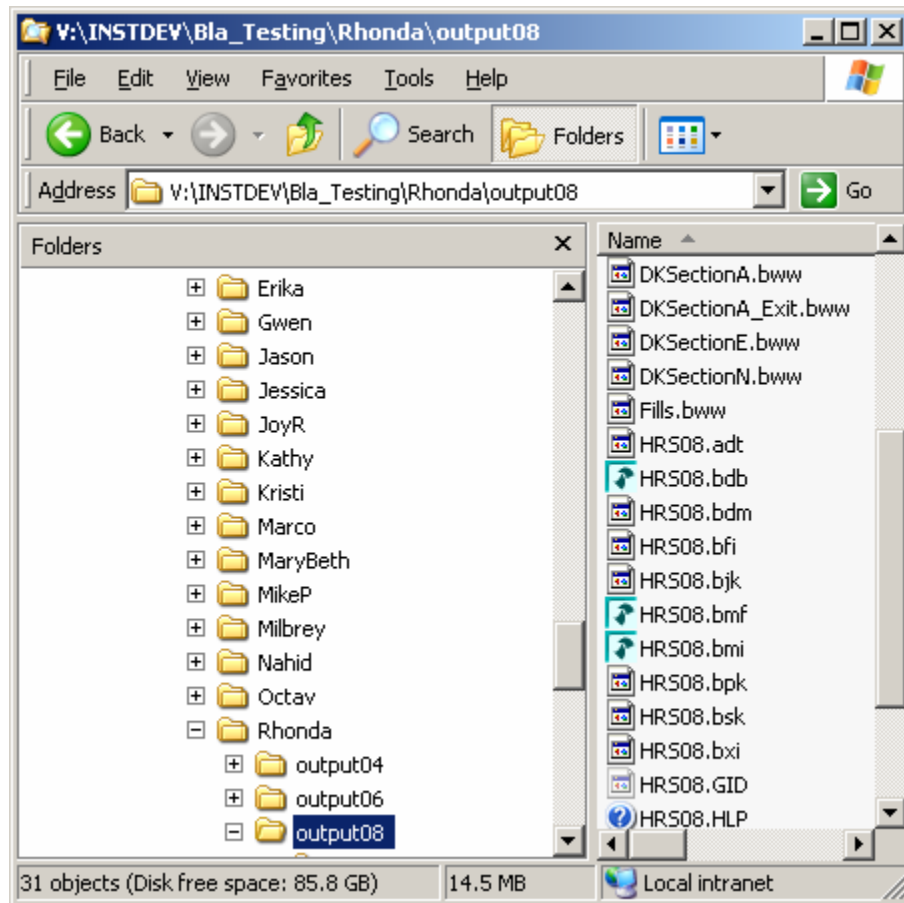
V:\INSTDEV\Bla_Testing\Rhonda\output08

File Edit View Favorites Tools Help

Back Search Folders

Address V:\INSTDEV\Bla_Testing\Rhonda\output08 Go

Folders

Erika
Gwen
Jason
Jessica
JoyR
Kathy
Kristi
Marco
MaryBeth
MikeP
Milbrey
Nahid
Octav
Rhonda
output04
output06
output08

Name

DKSectionA.bww
DKSectionA_Exit.bww
DKSectionE.bww
DKSectionN.bww
Fills.bww
HRS08.adt
HRS08.bdb
HRS08.bdm
HRS08.bfi
HRS08.bjk
HRS08.bmf
HRS08.bmi
HRS08.bpk
HRS08.bsk
HRS08.bxi
HRS08.GID
HRS08.HLP

31 objects (Disk free space: 85.8 GB) 14.5 MB Local intranet